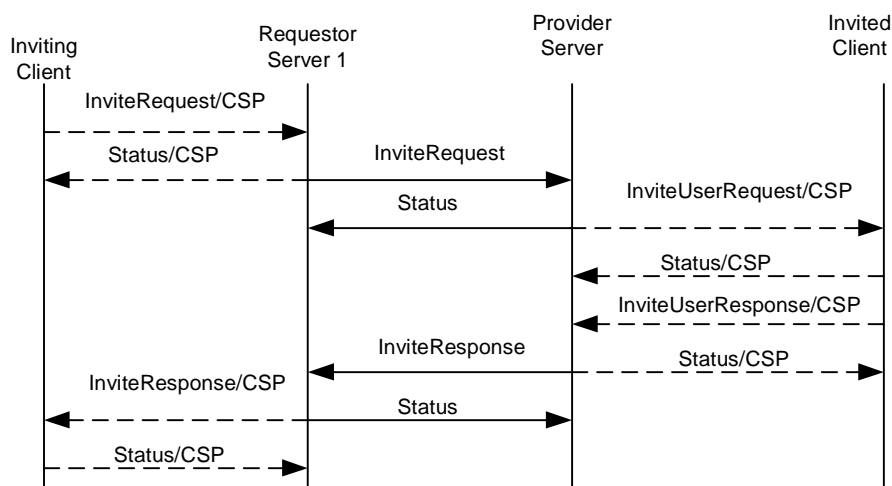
Inviting Client

Requestor Server 1

Provider Server

Invited Client

InviteRequest/CSP

Status/CSP

InviteRequest

InviteUserRequest/CSP

Status

Status/CSP

InviteUserResponse/CSP

InviteResponse

Status/CSP

InviteResponse/CSP

Status

Status/CSP